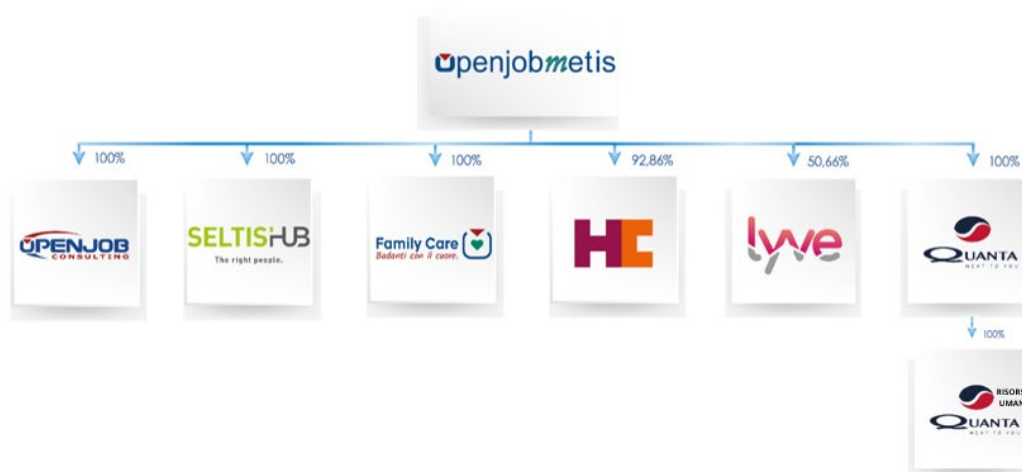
openjobmetis

100%

100%

100%

92,86%

50,66%

100%

OPENJOB CONSULTING

SELTIS HUB
The right people.

Family Care
Badanti con il cuore.

HC

lyve

QUANTA
NEXT TO YOU

100%

RISORSE UMANE
QUANTA
NEXT TO YOU